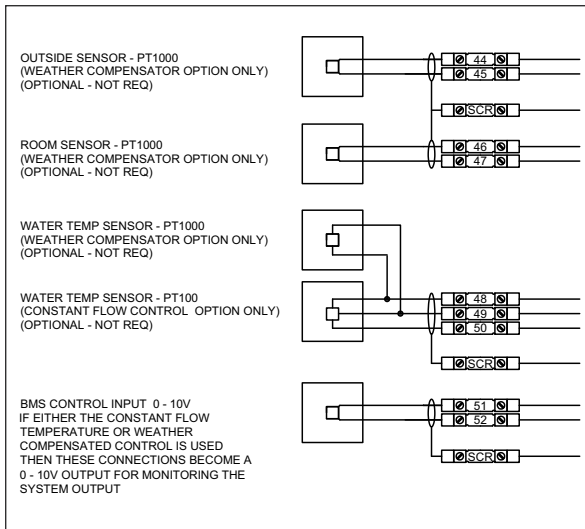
OUTSIDE SENSOR - PT1000
(WEATHER COMPENSATOR OPTION ONLY)
(OPTIONAL - NOT REQ)

44
45
SCR

ROOM SENSOR - PT1000
(WEATHER COMPENSATOR OPTION ONLY)
(OPTIONAL - NOT REQ)

46
47

WATER TEMP SENSOR - PT1000
(WEATHER COMPENSATOR OPTION ONLY)
(OPTIONAL - NOT REQ)

WATER TEMP SENSOR - PT100
(CONSTANT FLOW CONTROL OPTION ONLY)
(OPTIONAL - NOT REQ)

48
49
50
SCR

BMS CONTROL INPUT 0 - 10V
IF EITHER THE CONSTANT FLOW TEMPERATURE OR WEATHER COMPENSATED CONTROL IS USED THEN THESE CONNECTIONS BECOME A 0 - 10V OUTPUT FOR MONITORING THE SYSTEM OUTPUT

51
52
SCR